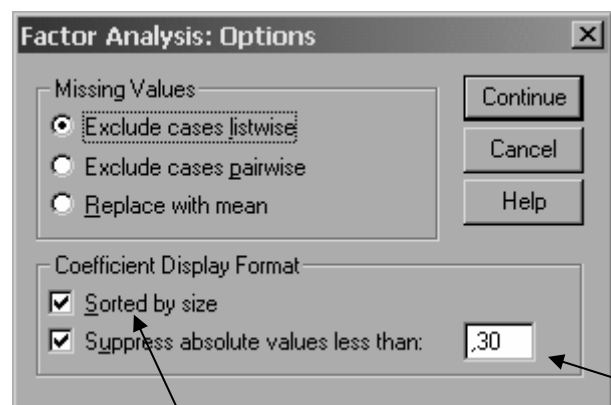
Factor Analysis: Options

Missing Values

Exclude cases listwise

Exclude cases pairwise

Replace with mean

Continue

Cancel

Help

Coefficient Display Format

Sorted by size

Suppress absolute values less than:

,30